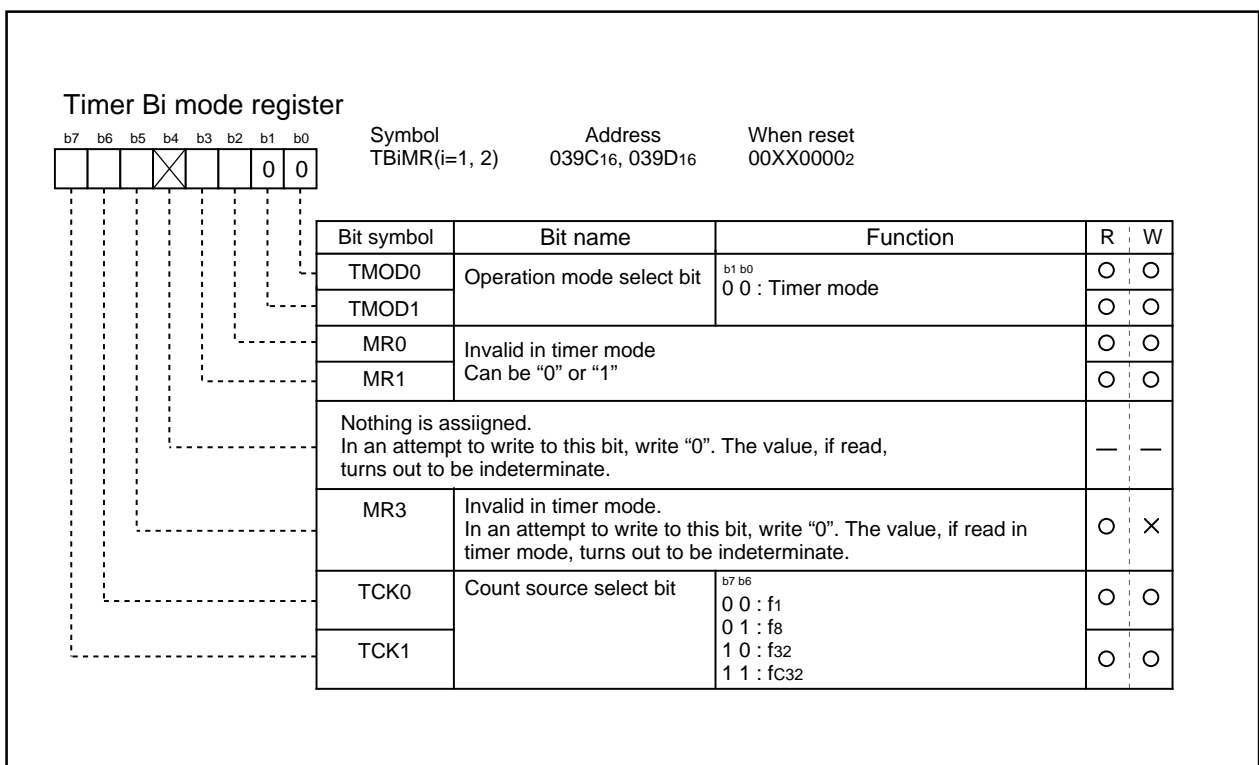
Timer Bi mode register

b7 b6 b5 b4 b3 b2 b1 b0

0 0

Symbol
TBiMR(i=1, 2)

Address
039C$_{16}$, 039D$_{16}$

When reset
00XX0000$_2$

| Bit symbol | Bit name | Function | R | W |
|---|---|---|---|---|
| TMOD0 | Operation mode select bit | b1 b0<br>0 0 : Timer mode | ○ | ○ |
| TMOD1 | | | ○ | ○ |
| MR0 | Invalid in timer mode<br>Can be "0" or "1" | | ○ | ○ |
| MR1 | | | ○ | ○ |
| Nothing is assiigned.<br>In an attempt to write to this bit, write "0". The value, if read, turns out to be indeterminate. | | | — | — |
| MR3 | Invalid in timer mode.<br>In an attempt to write to this bit, write "0". The value, if read in timer mode, turns out to be indeterminate. | | ○ | × |
| TCK0 | Count source select bit | b7 b6<br>0 0 : f$_1$<br>0 1 : f$_8$<br>1 0 : f$_{32}$<br>1 1 : f$_{C32}$ | ○ | ○ |
| TCK1 | | | ○ | ○ |